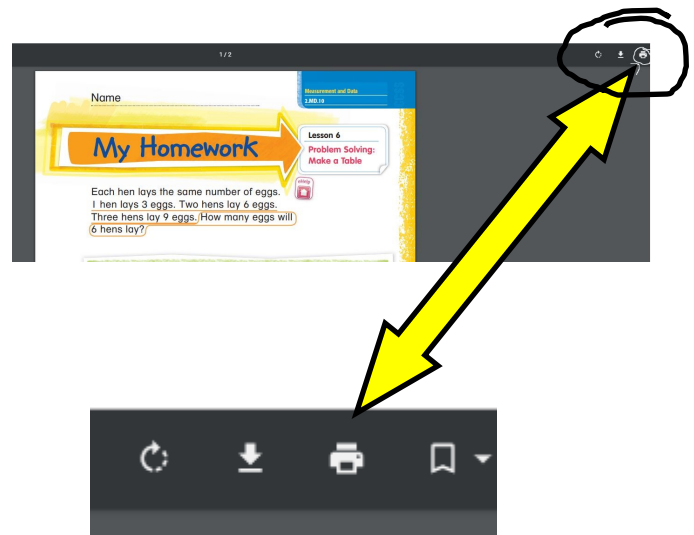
1 / 2

Name

Measurement and Data
2.MD.10

My Homework

Lesson 6
Problem Solving: Make a Table

Each hen lays the same number of eggs. 1 hen lays 3 eggs. Two hens lay 6 eggs. Three hens lay 9 eggs. How many eggs will 6 hens lay?